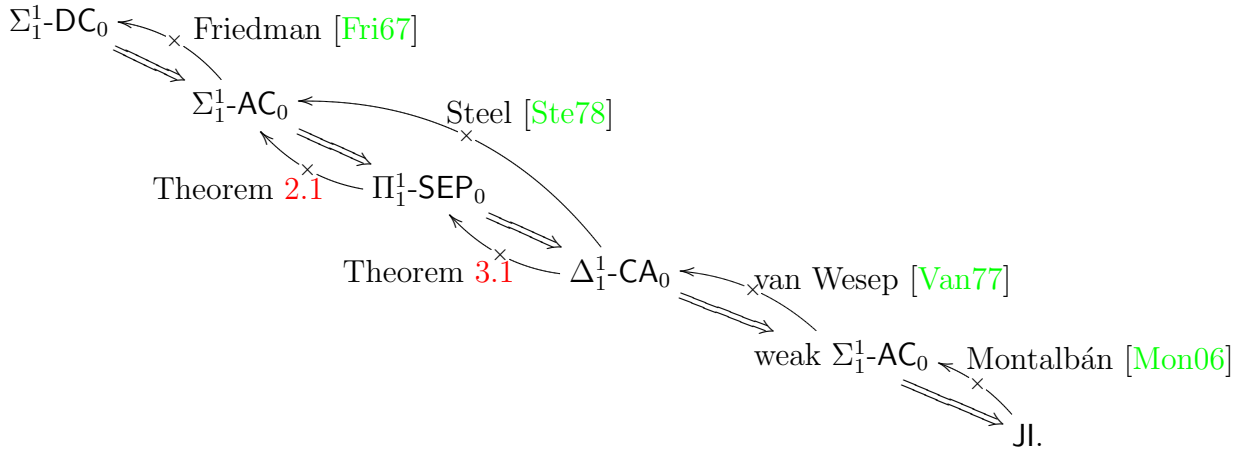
$\Sigma^1_1$-$\mathsf{DC}_0$ Friedman [Fri67]

$\Sigma^1_1$-$\mathsf{AC}_0$ Steel [Ste78]

Theorem 2.1 $\Pi^1_1$-$\mathsf{SEP}_0$

Theorem 3.1 $\Delta^1_1$-$\mathsf{CA}_0$ van Wesep [Van77]

weak $\Sigma^1_1$-$\mathsf{AC}_0$ Montalbán [Mon06]

$\mathsf{JI}$.